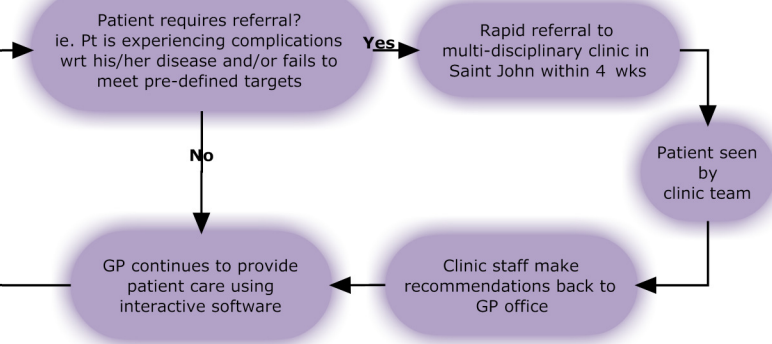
Patient requires referral? ie. Pt is experiencing complications wrt his/her disease and/or fails to meet pre-defined targets

Yes

Rapid referral to multi-disciplinary clinic in Saint John within 4 wks

No

Patient seen by clinic team

GP continues to provide patient care using interactive software

Clinic staff make recommendations back to GP office